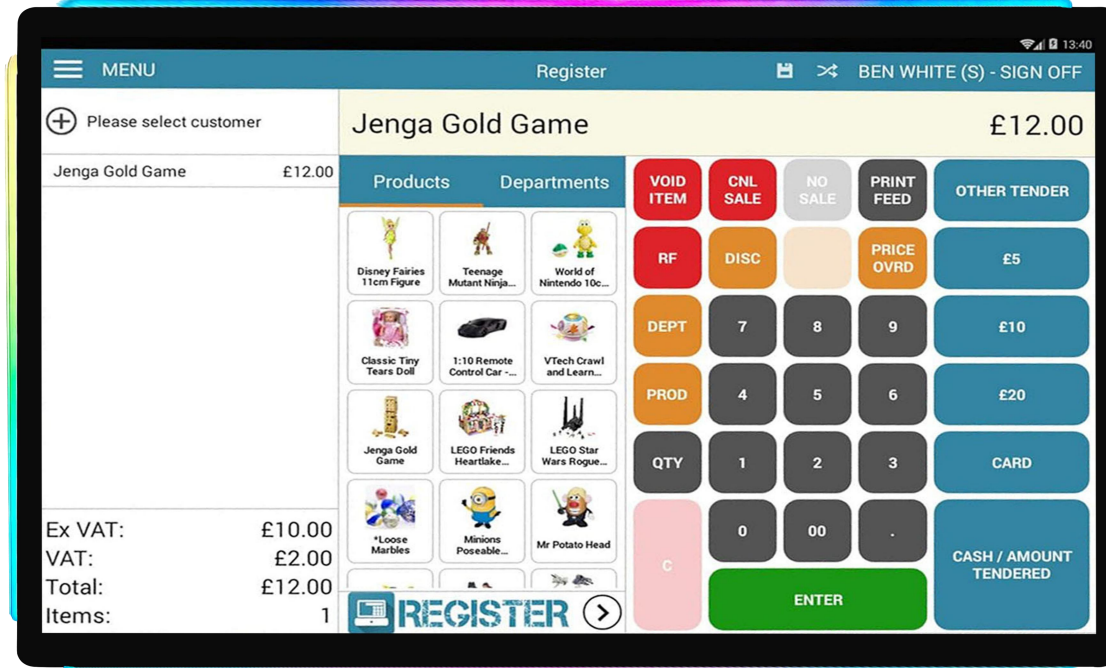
13:40

MENU

Register

BEN WHITE (S) - SIGN OFF

Please select customer

Jenga Gold Game £12.00

Jenga Gold Game

£12.00

Products

Departments

Disney Fairies 11cm Figure

Teenage Mutant Ninja...

World of Nintendo 10c...

Classic Tiny Tears Doll

1:10 Remote Control Car -...

VTech Crawl and Learn...

Jenga Gold Game

LEGO Friends Heartlake...

LEGO Star Wars Rogue...

*Loose Marbles

Minions Poseable...

Mr Potato Head

REGISTER

VOID ITEM

CNL SALE

NO SALE

PRINT FEED

OTHER TENDER

RF

DISC

PRICE OVRD

£5

DEPT

7

8

9

£10

PROD

4

5

6

£20

QTY

1

2

3

CARD

C

0

00

.

CASH / AMOUNT TENDERED

ENTER

Ex VAT: £10.00
VAT: £2.00
Total: £12.00
Items: 1